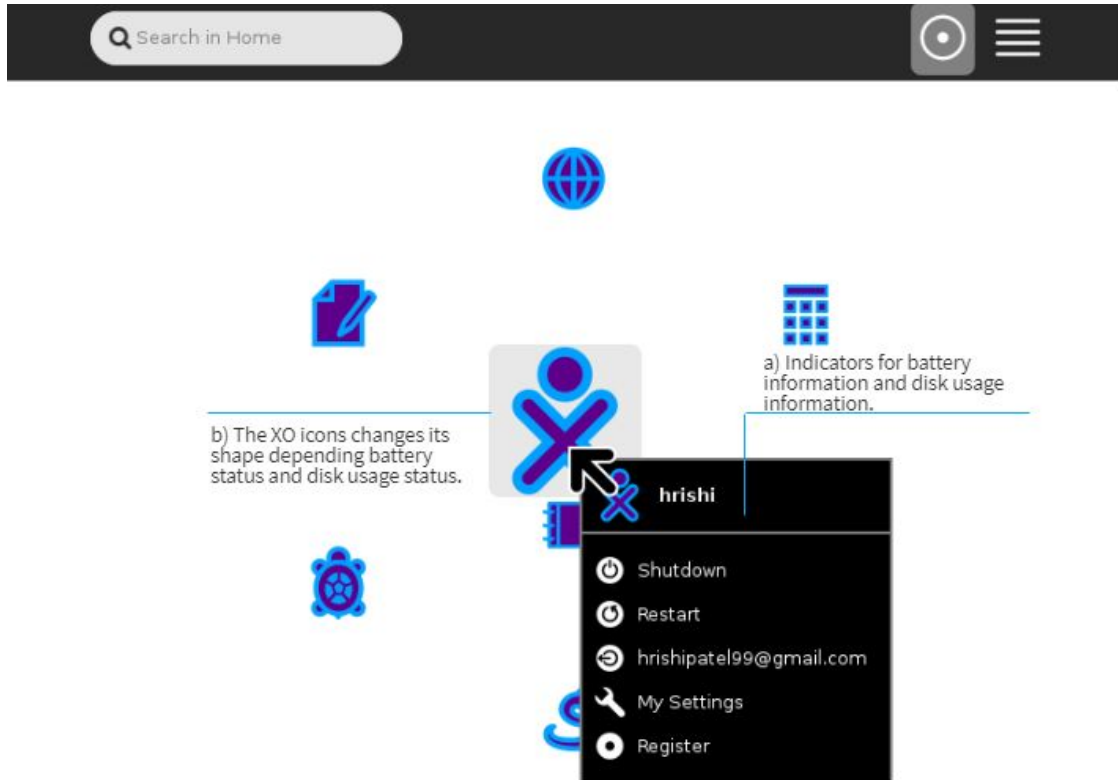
Search in Home

a) Indicators for battery information and disk usage information.

b) The XO icons changes its shape depending battery status and disk usage status.

hrishi

Shutdown

Restart

hrishipatel99@gmail.com

My Settings

Register